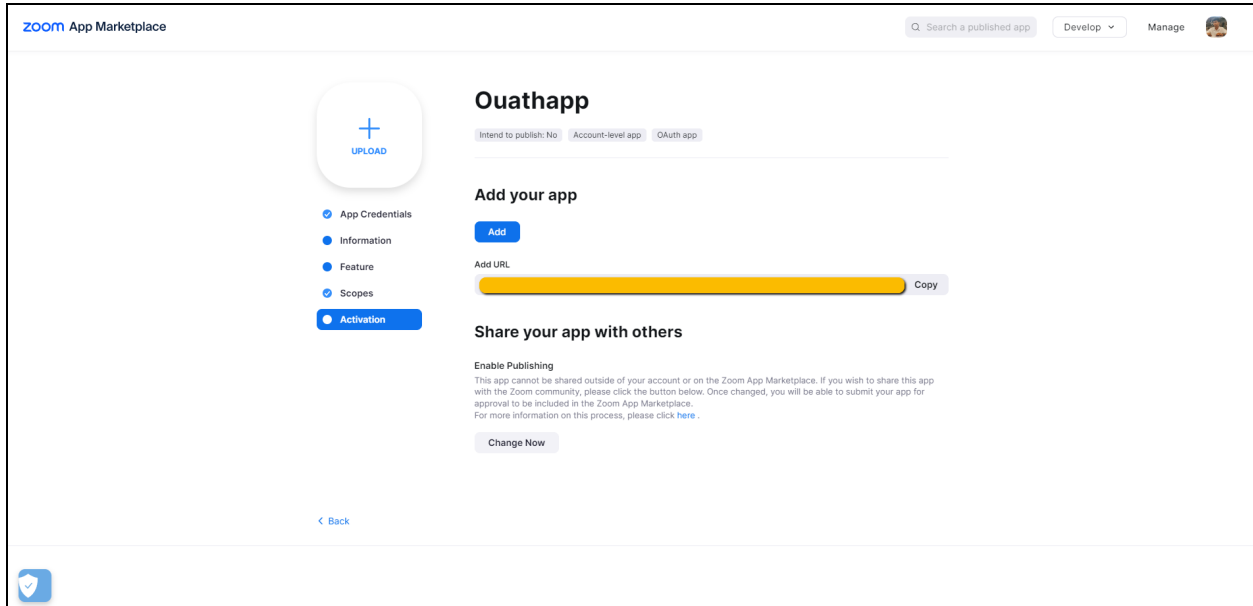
zoom App Marketplace

Search a published app

Develop

Manage

+
UPLOAD

App Credentials

Information

Feature

Scopes

Activation

Ouathapp

Intend to publish: No

Account-level app

OAuth app

Add your app

Add

Add URL

Copy

Share your app with others

Enable Publishing

This app cannot be shared outside of your account or on the Zoom App Marketplace. If you wish to share this app with the Zoom community, please click the button below. Once changed, you will be able to submit your app for approval to be included in the Zoom App Marketplace.
For more information on this process, please click here .

Change Now

< Back